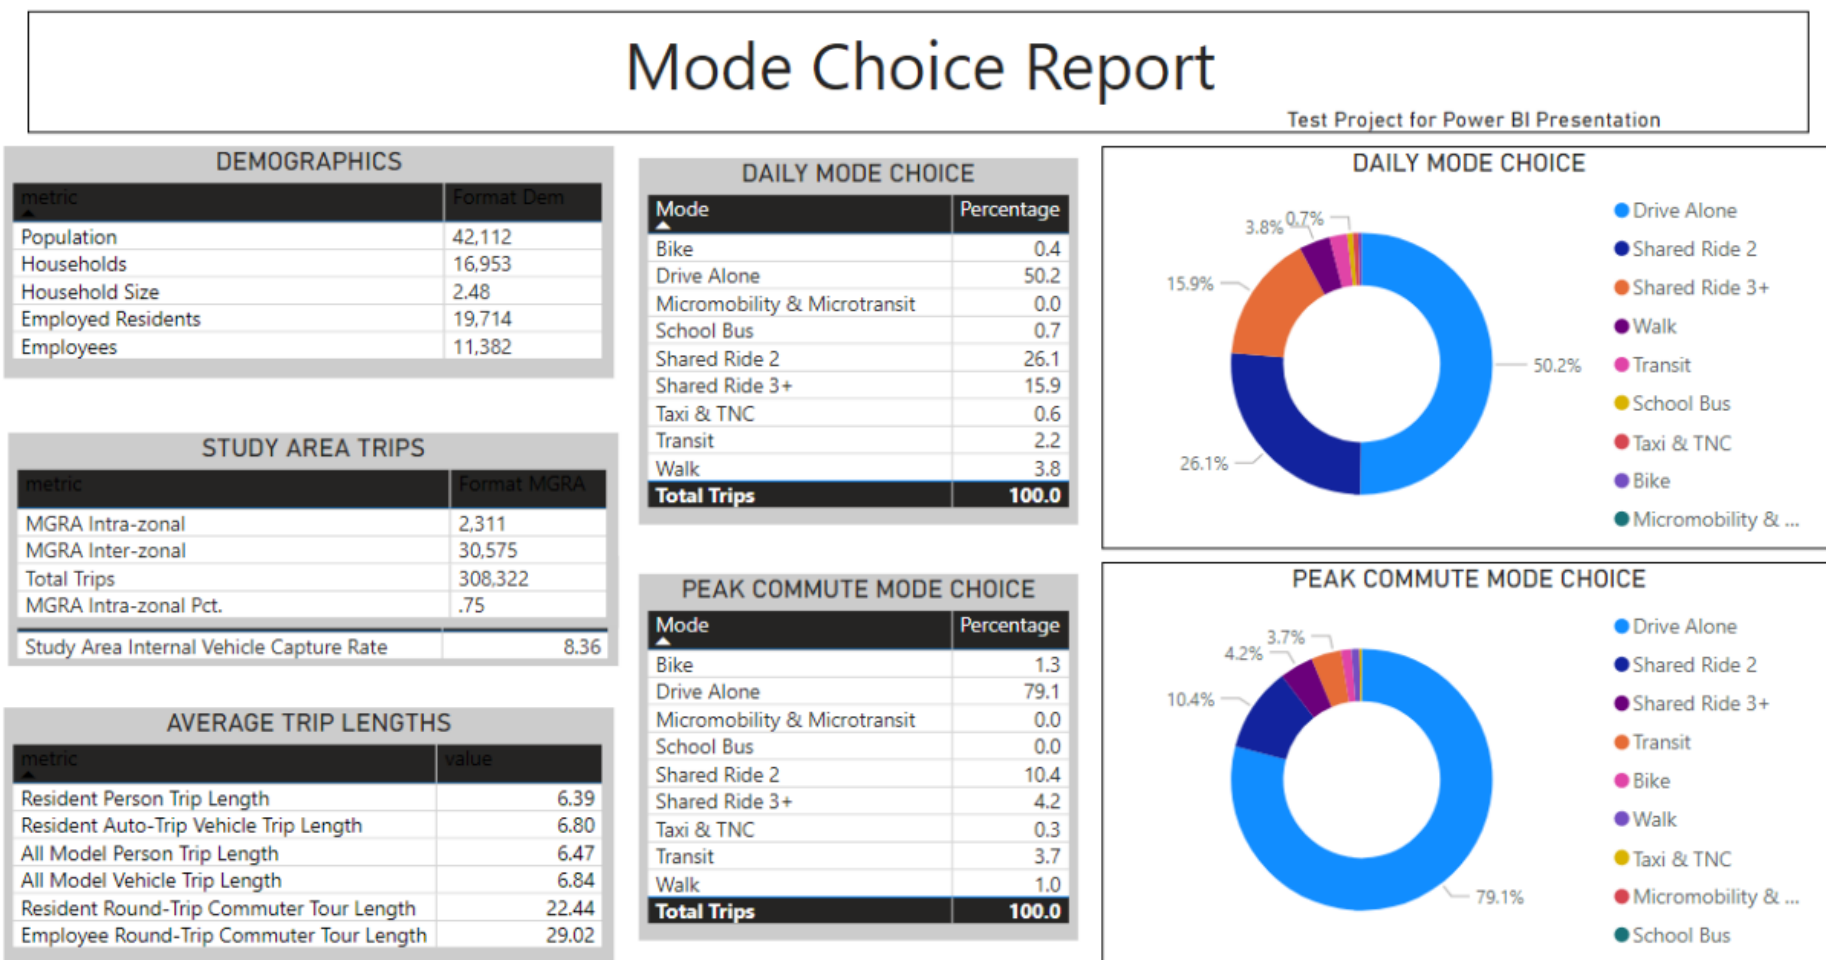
Mode Choice Report

Test Project for Power BI Presentation

DEMOGRAPHICS

| metric | Format Dem |
|---|---|
| Population | 42,112 |
| Households | 16,953 |
| Household Size | 2.48 |
| Employed Residents | 19,714 |
| Employees | 11,382 |

STUDY AREA TRIPS

| metric | Format MGRA |
|---|---|
| MGRA Intra-zonal | 2,311 |
| MGRA Inter-zonal | 30,575 |
| Total Trips | 308,322 |
| MGRA Intra-zonal Pct. | .75 |

Study Area Internal Vehicle Capture Rate 8.36

AVERAGE TRIP LENGTHS

| metric | value |
|---|---|
| Resident Person Trip Length | 6.39 |
| Resident Auto-Trip Vehicle Trip Length | 6.80 |
| All Model Person Trip Length | 6.47 |
| All Model Vehicle Trip Length | 6.84 |
| Resident Round-Trip Commuter Tour Length | 22.44 |
| Employee Round-Trip Commuter Tour Length | 29.02 |

DAILY MODE CHOICE

| Mode | Percentage |
|---|---|
| Bike | 0.4 |
| Drive Alone | 50.2 |
| Micromobility & Microtransit | 0.0 |
| School Bus | 0.7 |
| Shared Ride 2 | 26.1 |
| Shared Ride 3+ | 15.9 |
| Taxi & TNC | 0.6 |
| Transit | 2.2 |
| Walk | 3.8 |
| Total Trips | 100.0 |

PEAK COMMUTE MODE CHOICE

| Mode | Percentage |
|---|---|
| Bike | 1.3 |
| Drive Alone | 79.1 |
| Micromobility & Microtransit | 0.0 |
| School Bus | 0.0 |
| Shared Ride 2 | 10.4 |
| Shared Ride 3+ | 4.2 |
| Taxi & TNC | 0.3 |
| Transit | 3.7 |
| Walk | 1.0 |
| Total Trips | 100.0 |

DAILY MODE CHOICE

3.8% 0.7% 15.9% 50.2% 26.1%

Drive Alone
Shared Ride 2
Shared Ride 3+
Walk
Transit
School Bus
Taxi & TNC
Bike
Micromobility & ...

PEAK COMMUTE MODE CHOICE

3.7% 4.2% 10.4% 79.1%

Drive Alone
Shared Ride 2
Shared Ride 3+
Transit
Bike
Walk
Taxi & TNC
Micromobility & ...
School Bus